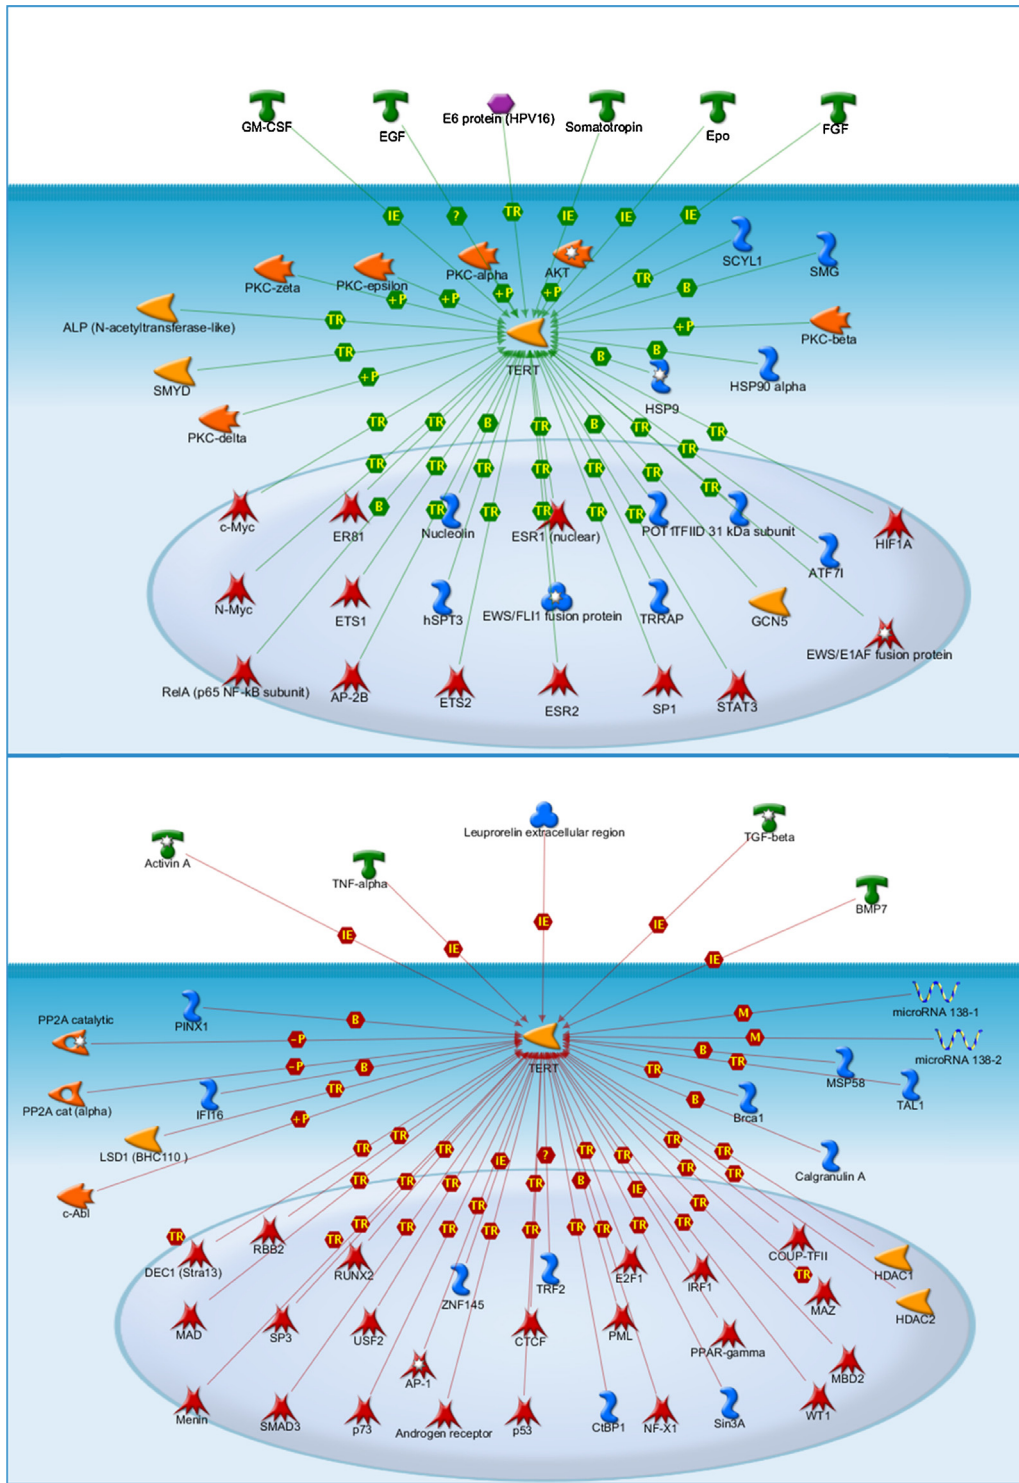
GM-CSF
EGF
E6 protein (HPV16)
Somatotropin
Epo
FGF
IE
?
TR
IE
IE
IE
PKC-zeta
PKC-epsilon
PKC-alpha
AKT
SCYL1
SMG
+P
+P
+P
+P
TR
B
ALP (N-acetyltransferase-like)
TR
+P
PKC-beta
TR
B
B
SMYD
+P
TERT
HSP90 alpha
HSP9
PKC-delta
TR
TR
B
TR
B
TR
TR
TR
TR
TR
TR
TR
TR
TR
TR
TR
c-Myc
ER81
B
TR
Nucleolin
TR
TR
ESR1 (nuclear)
TR
TR
POT1
TFIID 31 kDa subunit
HIF1A
ATF7I
N-Myc
ETS1
hSPT3
EWS/FLI1 fusion protein
TRRAP
GCN5
EWS/E1AF fusion protein
RelA (p65 NF-kB subunit)
AP-2B
ETS2
ESR2
SP1
STAT3

Activin A
TNF-alpha
Leuprorelin extracellular region
TGF-beta
BMP7
IE
IE
IE
IE
IE
PINX1
B
M
microRNA 138-1
PP2A catalytic
-P
M
microRNA 138-2
TERT
B
TR
-P
B
MSP58
TAL1
PP2A cat (alpha)
IFI16
TR
TR
B
Brca1
+P
LSD1 (BHC110 )
Calgranulin A
TR
TR
TR
IE
?
TR
TR
TR
TR
TR
c-Abl
TR
TR
TR
TR
B
IE
TR
TR
TR
TR
TR
TR
TR
TR
TR
TR
TR
TR
TR
TR
DEC1 (Stra13)
RBB2
RUNX2
COUP-TFII
HDAC1
TR
E2F1
IRF1
MAZ
TRF2
ZNF145
HDAC2
MAD
SP3
USF2
CTCF
PML
PPAR-gamma
MBD2
AP-1
Menin
SMAD3
p73
Androgen receptor
p53
CtBP1
NF-X1
Sin3A
WT1